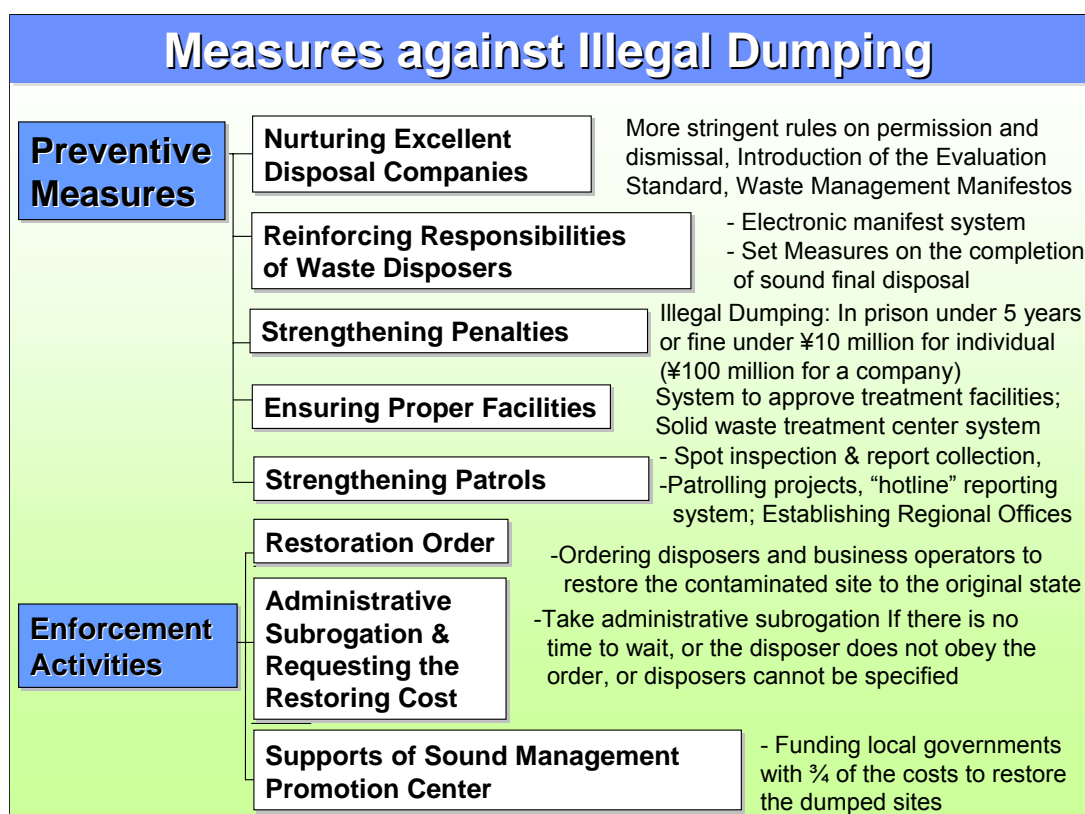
Measures against Illegal Dumping

Preventive Measures

Nurturing Excellent Disposal Companies

More stringent rules on permission and dismissal, Introduction of the Evaluation Standard, Waste Management Manifestos

Reinforcing Responsibilities of Waste Disposers

- Electronic manifest system
- Set Measures on the completion of sound final disposal

Strengthening Penalties

Illegal Dumping: In prison under 5 years or fine under ¥10 million for individual (¥100 million for a company)

Ensuring Proper Facilities

System to approve treatment facilities; Solid waste treatment center system

Strengthening Patrols

- Spot inspection & report collection,
-Patrolling projects, "hotline" reporting system; Establishing Regional Offices

Enforcement Activities

Restoration Order

-Ordering disposers and business operators to restore the contaminated site to the original state

Administrative Subrogation & Requesting the Restoring Cost

-Take administrative subrogation If there is no time to wait, or the disposer does not obey the order, or disposers cannot be specified

Supports of Sound Management Promotion Center

- Funding local governments with ¾ of the costs to restore the dumped sites